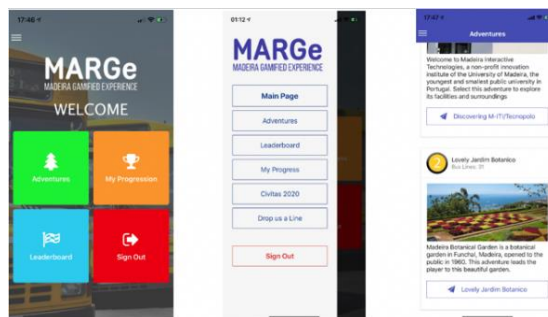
17:46

MARGe
MADEIRA GAMIFIED EXPERIENCE
WELCOME

Adventures

My Progression

Leaderboard

Sign Out

01:12

MARGe
MADEIRA GAMIFIED EXPERIENCE

Main Page

Adventures

Leaderboard

My Progress

Civitas 2020

Drop us a Line

Sign Out

17:47

Adventures

Welcome to Madeira Interactive Technologies, a non-profit innovation institute of the University of Madeira, the youngest and smallest public university in Portugal. Select this adventure to explore its facilities and surroundings

Discovering M-ITI/Tecnopolo

2

Lovely Jardim Botanico

Bus Lines: 31

Madeira Botanical Garden is a botanical garden in Funchal, Madeira, opened to the public in 1960. This adventure leads the player to this beautiful garden.

Lovely Jardim Botanico